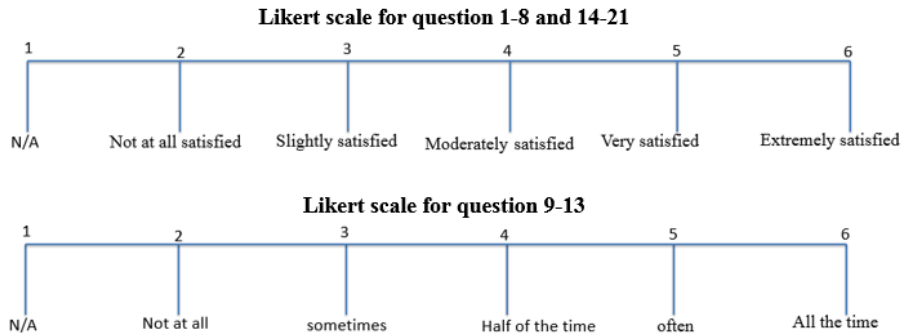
Likert scale for question 1-8 and 14-21

1 2 3 4 5 6

N/A Not at all satisfied Slightly satisfied Moderately satisfied Very satisfied Extremely satisfied

Likert scale for question 9-13

1 2 3 4 5 6

N/A Not at all sometimes Half of the time often All the time